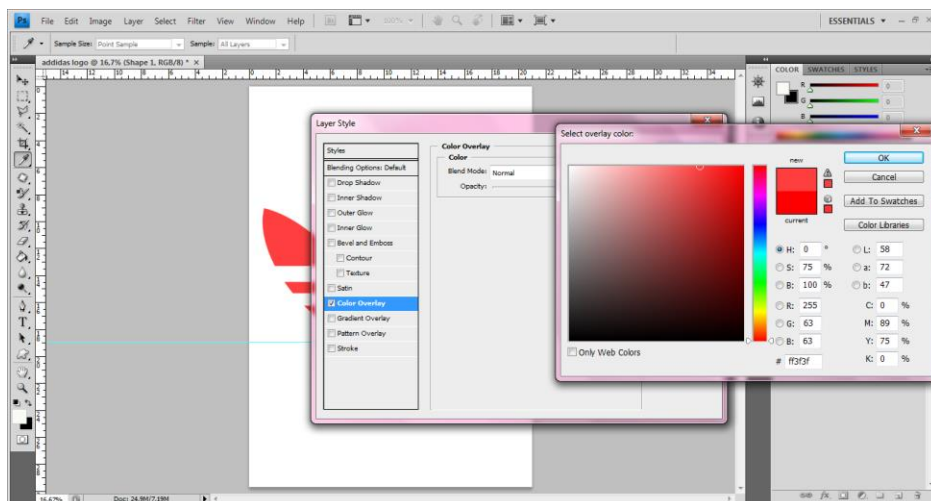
Ps File Edit Image Layer Select Filter View Window Help

ESSENTIALS

Sample Size: Point Sample Sample: All Layers

addidas logo @ 16.7% (Shape 1, RGB/8) * ×

COLOR SWATCHES STYLES

R
G
B

Layer Style

Styles
Blending Options: Default
Drop Shadow
Inner Shadow
Outer Glow
Inner Glow
Bevel and Emboss
Contour
Texture
Satin
Color Overlay
Gradient Overlay
Pattern Overlay
Stroke

Color Overlay
Color
Blend Mode: Normal
Opacity:

Select overlay color:

new
current

OK
Cancel
Add To Swatches
Color Libraries

H: 0 °
S: 75 %
B: 100 %
R: 255
G: 63
B: 63
L: 58
a: 72
b: 47
C: 0 %
M: 89 %
Y: 75 %
K: 0 %

Only Web Colors

# ff3f3f

16.67%
Doc: 24.9M/7.19M